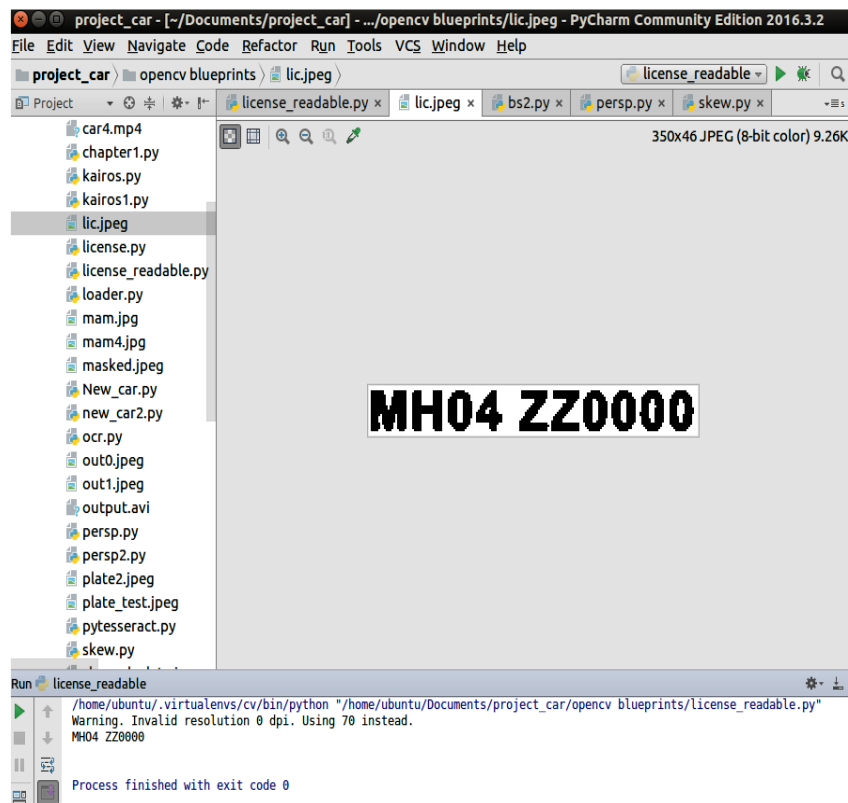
project_car - [~/Documents/project_car] - .../opencv blueprints/lic.jpeg - PyCharm Community Edition 2016.3.2

File Edit View Navigate Code Refactor Run Tools VCS Window Help

project_car 〉 opencv blueprints 〉 lic.jpeg 〉

license_readable

Project

license_readable.py × lic.jpeg × bs2.py × persp.py × skew.py ×

350x46 JPEG (8-bit color) 9.26K

car4.mp4
chapter1.py
kairos.py
kairos1.py
lic.jpeg
license.py
license_readable.py
loader.py
mam.jpg
mam4.jpg
masked.jpeg
New_car.py
new_car2.py
ocr.py
out0.jpeg
out1.jpeg
output.avi
persp.py
persp2.py
plate2.jpeg
plate_test.jpeg
pytesseract.py
skew.py
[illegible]

MH04 ZZ0000

Run license_readable

/home/ubuntu/.virtualenvs/cv/bin/python "/home/ubuntu/Documents/project_car/opencv blueprints/license_readable.py"
Warning. Invalid resolution 0 dpi. Using 70 instead.
MH04 ZZ0000

Process finished with exit code 0